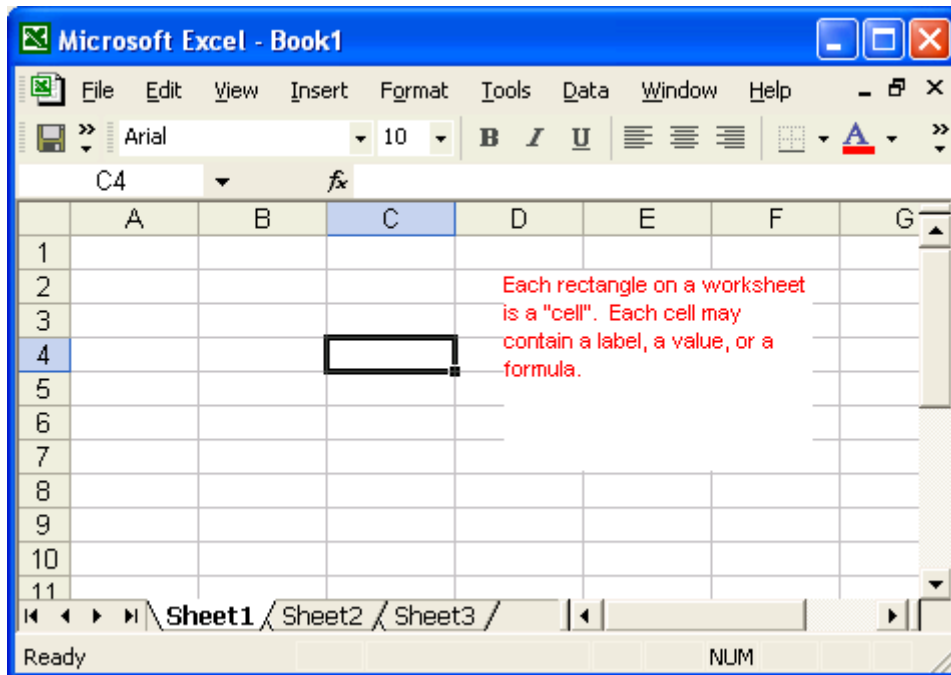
Microsoft Excel - Book1

File Edit View Insert Format Tools Data Window Help

Arial 10 B I U A

C4 fx

| | A | B | C | D | E | F | G |
|---|---|---|---|---|---|---|---|
| 1 | | | | | | | |
| 2 | | | | | | | |
| 3 | | | | | | | |
| 4 | | | | | | | |
| 5 | | | | | | | |
| 6 | | | | | | | |
| 7 | | | | | | | |
| 8 | | | | | | | |
| 9 | | | | | | | |
| 10 | | | | | | | |
| 11 | | | | | | | |

Each rectangle on a worksheet is a "cell". Each cell may contain a label, a value, or a formula.

Sheet1 Sheet2 Sheet3

Ready NUM